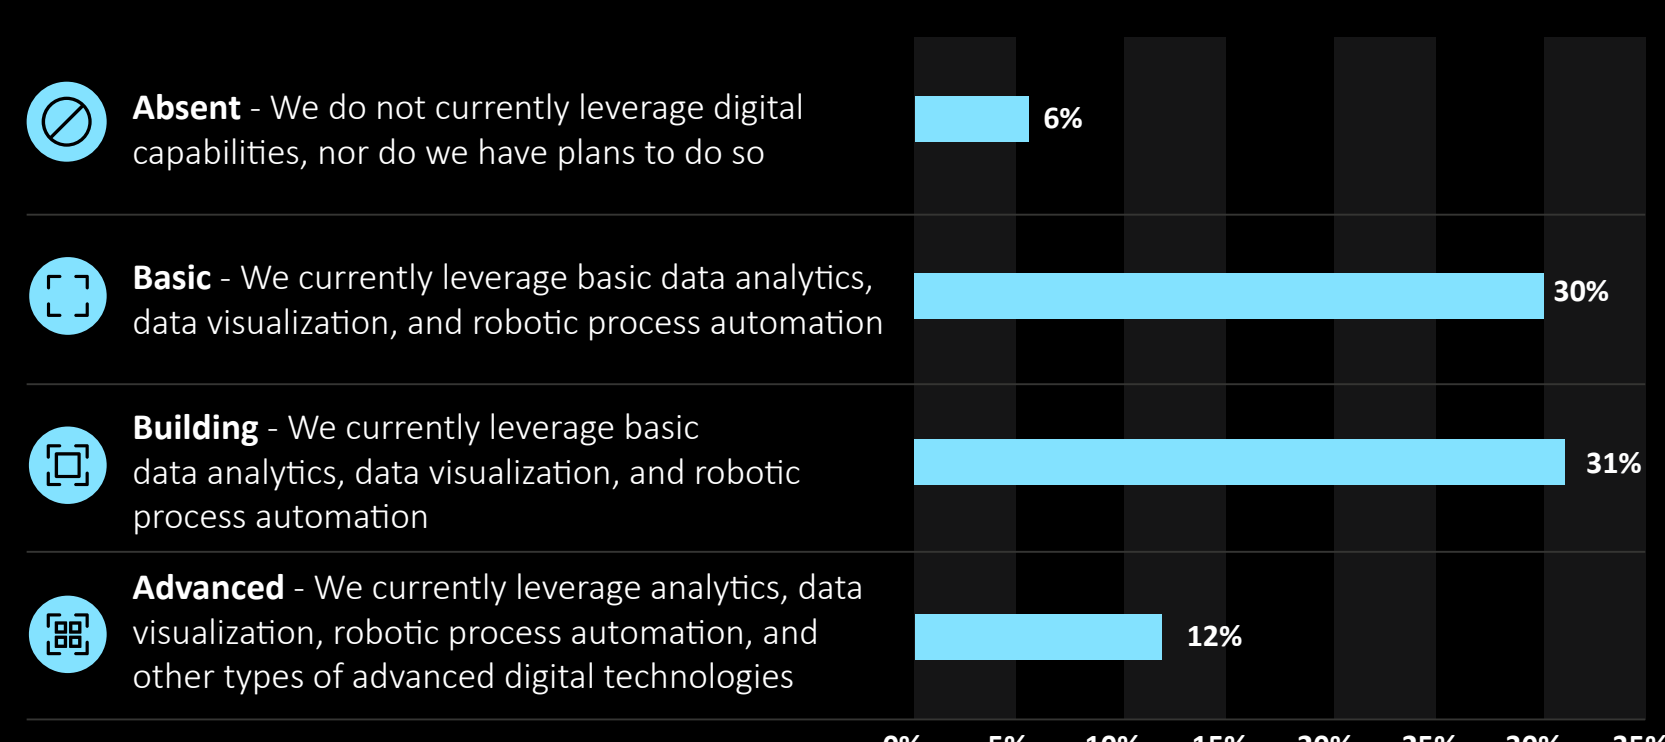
**Absent** - We do not currently leverage digital capabilities, nor do we have plans to do so

6%

**Basic** - We currently leverage basic data analytics, data visualization, and robotic process automation

30%

**Building** - We currently leverage basic data analytics, data visualization, and robotic process automation

31%

**Advanced** - We currently leverage analytics, data visualization, robotic process automation, and other types of advanced digital technologies

12%

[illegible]